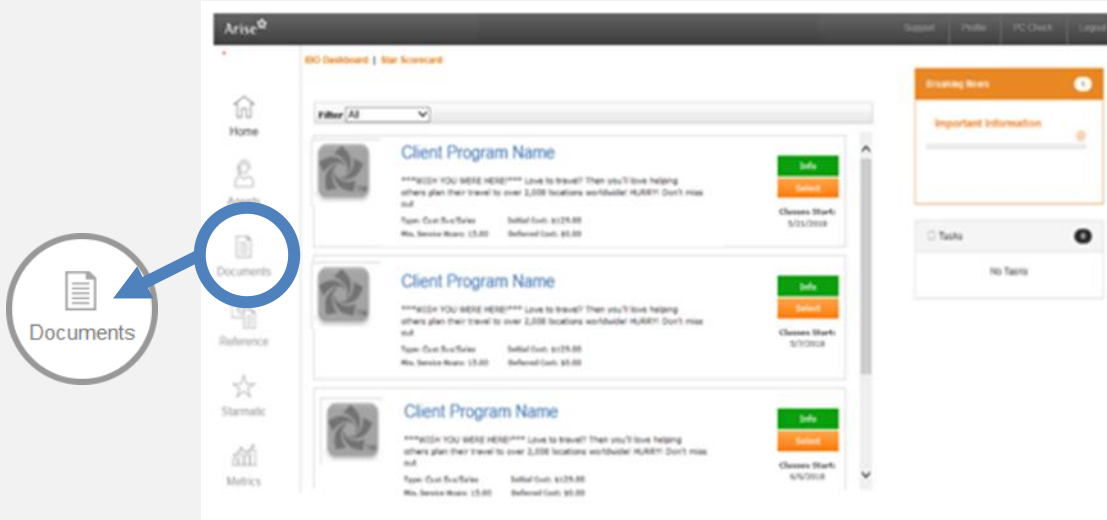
Documents

Arise

Support | Profile | PC Check | Logout

IBO Dashboard | Star Scorecard

Home

Agents

Documents

Reference

Starmatic

Metrics

Filter All

Client Program Name

***WISH YOU WERE HERE!*** Love to travel? Then you'll love helping others plan their travel to over 2,000 locations worldwide! HURRY! Don't miss out

Type: Cust Svc/Sales
Min. Service Hours: 15.00
Initial Cost: $129.00
Deferred Cost: $0.00

Info
Select
Classes Start:
5/21/2018

Client Program Name

***WISH YOU WERE HERE!*** Love to travel? Then you'll love helping others plan their travel to over 2,000 locations worldwide! HURRY! Don't miss out

Type: Cust Svc/Sales
Min. Service Hours: 15.00
Initial Cost: $129.00
Deferred Cost: $0.00

Info
Select
Classes Start:
5/7/2018

Client Program Name

***WISH YOU WERE HERE!*** Love to travel? Then you'll love helping others plan their travel to over 2,000 locations worldwide! HURRY! Don't miss out

Type: Cust Svc/Sales
Min. Service Hours: 15.00
Initial Cost: $129.00
Deferred Cost: $0.00

Info
Select
Classes Start:
6/5/2018

Breaking News 1

Important Information

Tasks 0

No Tasks